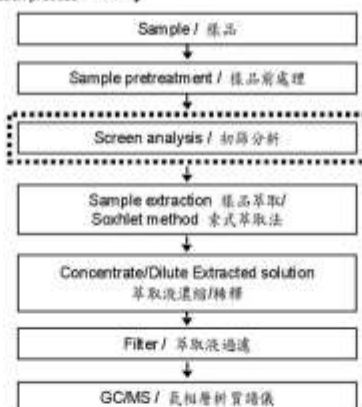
Sample / 樣品

Sample pretreatment / 樣品前處理

Screen analysis / 初篩分析

Sample extraction 樣品萃取/ Soxhlet method 索式萃取法

Concentrate/Dilute Extracted solution 萃取液濃縮/稀釋

Filter / 萃取液過濾

GC/MS / 氣相層析質譜儀